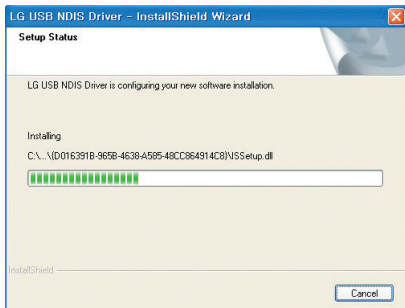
LG USB NDIS Driver - InstallShield Wizard

Setup Status

LG USB NDIS Driver is configuring your new software installation.

Installing

C:\...\{D016391B-965B-4638-A585-48CC864914C8}\ISSetup.dll

InstallShield

Cancel